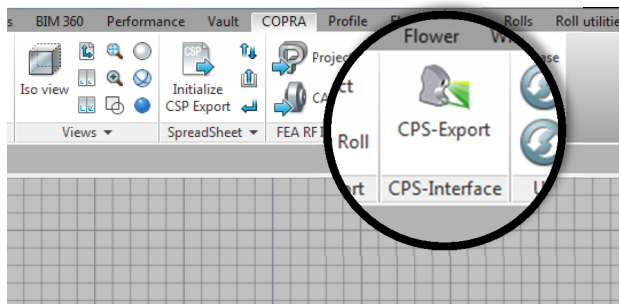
BIM 360 Performance Vault COPRA Profile Fl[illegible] Rolls Roll utilitie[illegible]

Iso view

Views ▾

CSP

Initialize CSP Export

SpreadSheet ▾

Projec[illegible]

CA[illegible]

FEA RF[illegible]

Flower W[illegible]

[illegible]ct

Roll

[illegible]rt

CPS-Export

CPS-Interface

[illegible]ase

U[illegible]